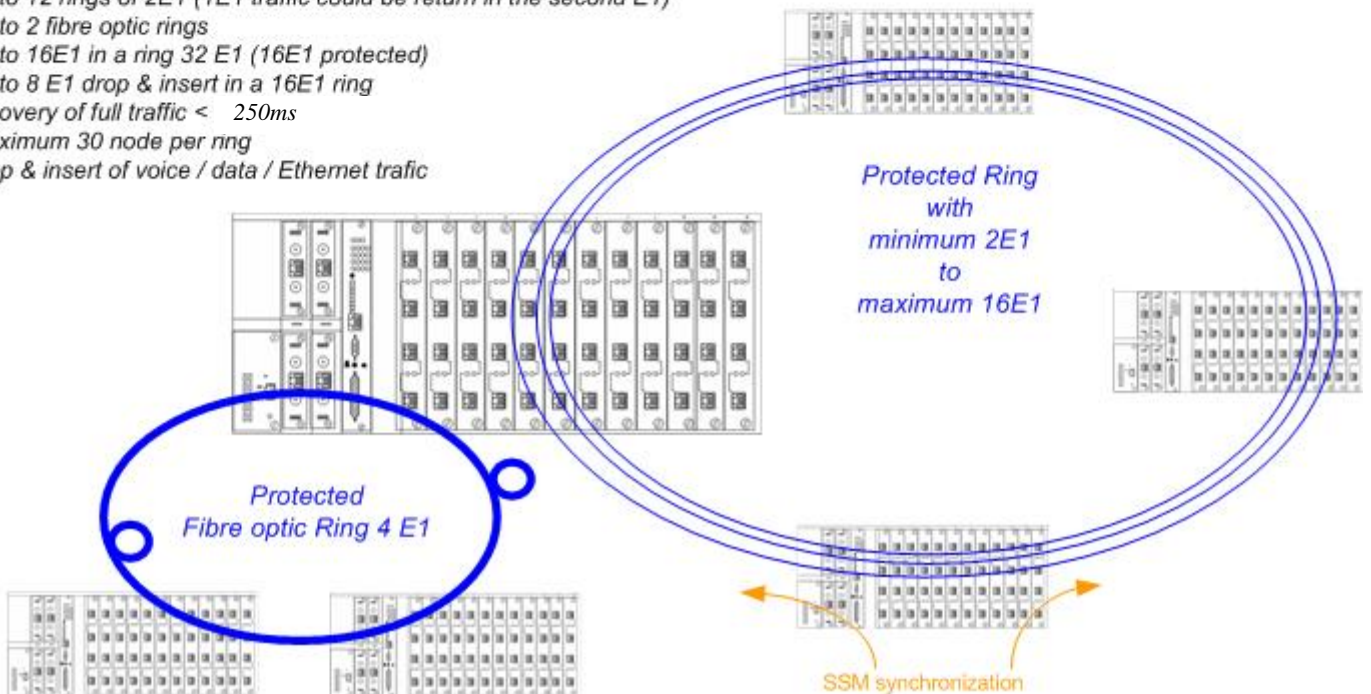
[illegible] to 12 rings of 2E1 (1E1 traffic could be return in the second E1)
to 2 fibre optic rings
to 16E1 in a ring 32 E1 (16E1 protected)
to 8 E1 drop & insert in a 16E1 ring
overy of full traffic < 250ms
ximum 30 node per ring
p & insert of voice / data / Ethernet trafic

Protected Ring with minimum 2E1 to maximum 16E1

Protected Fibre optic Ring 4 E1

SSM synchronization